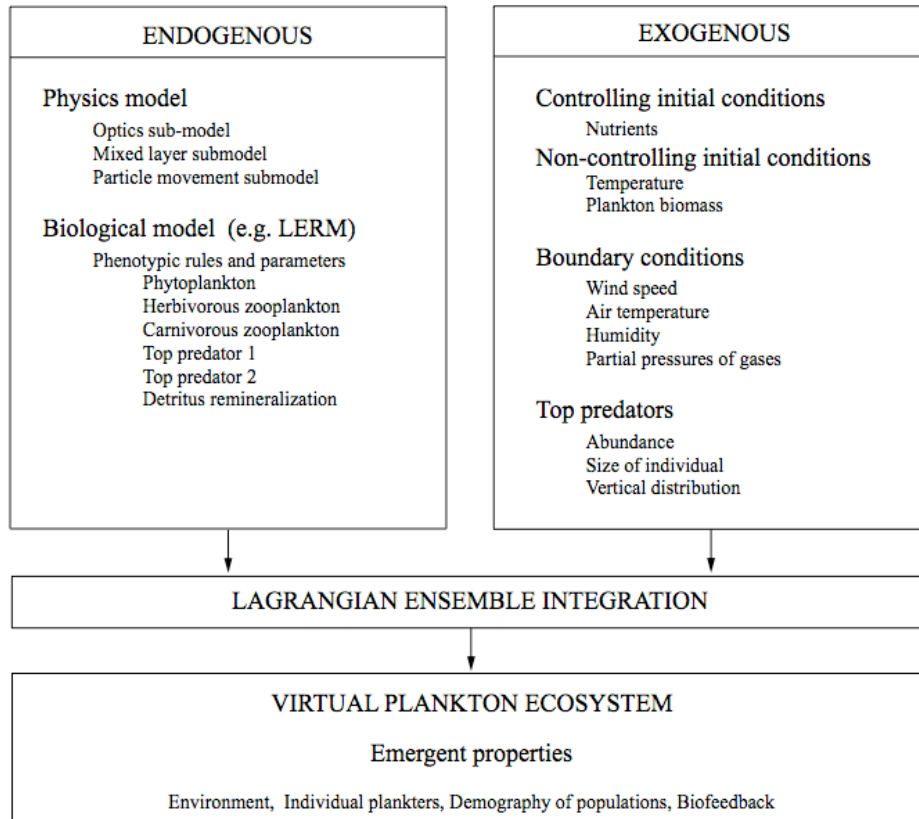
ENDOGENOUS

Physics model

Optics sub-model
Mixed layer submodel
Particle movement submodel

Biological model (e.g. LERM)

Phenotypic rules and parameters
Phytoplankton
Herbivorous zooplankton
Carnivorous zooplankton
Top predator 1
Top predator 2
Detritus remineralization

EXOGENOUS

Controlling initial conditions

Nutrients

Non-controlling initial conditions

Temperature
Plankton biomass

Boundary conditions

Wind speed
Air temperature
Humidity
Partial pressures of gases

Top predators

Abundance
Size of individual
Vertical distribution

LAGRANGIAN ENSEMBLE INTEGRATION

VIRTUAL PLANKTON ECOSYSTEM

Emergent properties

Environment, Individual plankters, Demography of populations, Biofeedback